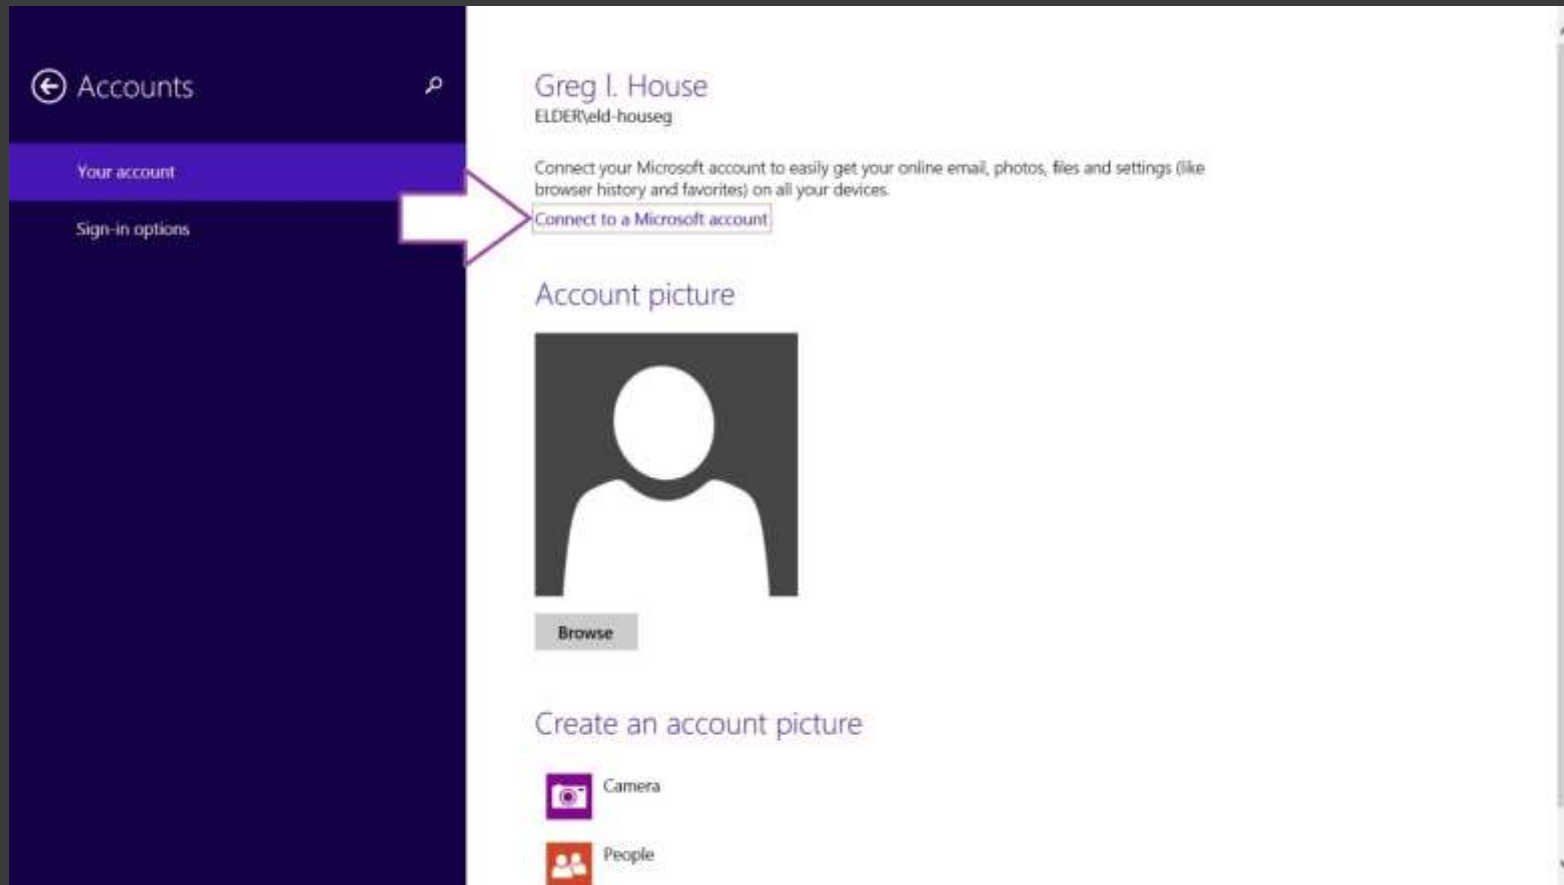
Accounts

Your account

Sign-in options

Greg I. House
ELDER\eld-houseg

Connect your Microsoft account to easily get your online email, photos, files and settings (like browser history and favorites) on all your devices.

Connect to a Microsoft account

Account picture

Browse

Create an account picture

Camera

People